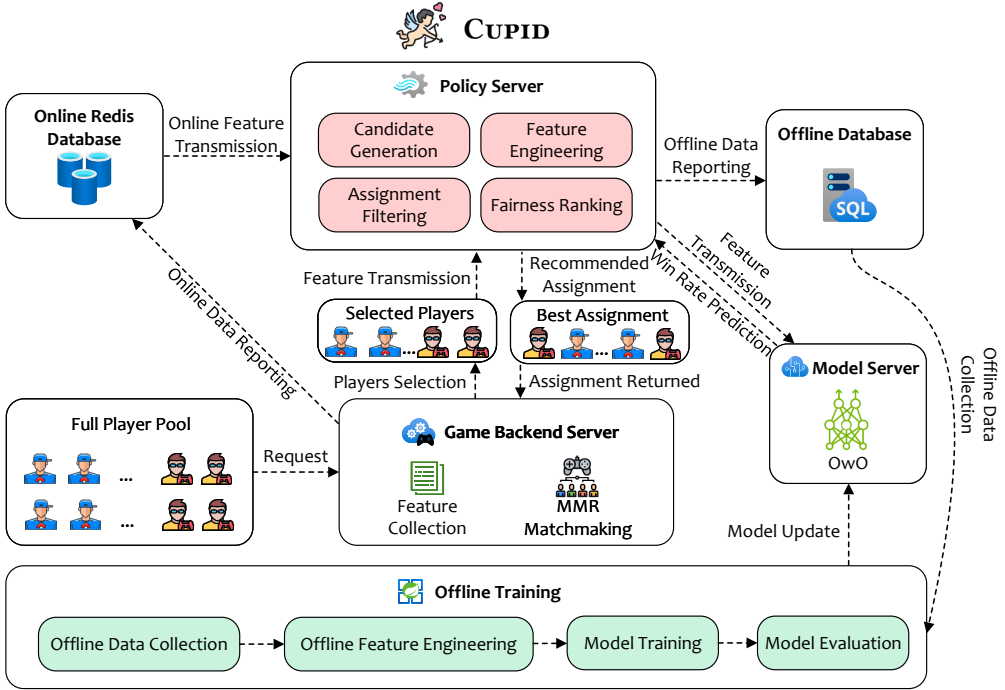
CUPID

Policy Server

Candidate Generation

Feature Engineering

Assignment Filtering

Fairness Ranking

Online Redis Database

Online Feature Transmission

Offline Data Reporting

Offline Database

SQL

Feature Transmission

Win Rate Prediction

Online Data Reporting

Feature Transmission

Recommended Assignment

Selected Players

Best Assignment

Players Selection

Assignment Returned

Model Server

OwO

Offline Data Collection

Full Player Pool

Request

Game Backend Server

Feature Collection

MMR Matchmaking

Model Update

Offline Training

Offline Data Collection

Offline Feature Engineering

Model Training

Model Evaluation